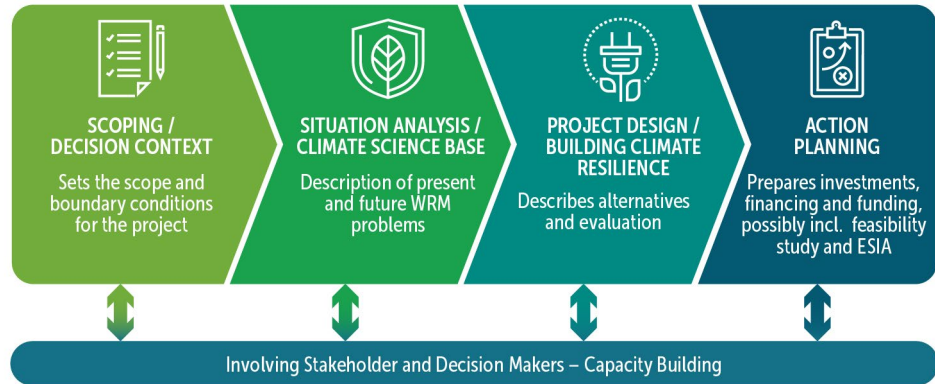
SCOPING / DECISION CONTEXT

Sets the scope and boundary conditions for the project

SITUATION ANALYSIS / CLIMATE SCIENCE BASE

Description of present and future WRM problems

PROJECT DESIGN / BUILDING CLIMATE RESILIENCE

Describes alternatives and evaluation

ACTION PLANNING

Prepares investments, financing and funding, possibly incl. feasibility study and ESIA

Involving Stakeholder and Decision Makers – Capacity Building